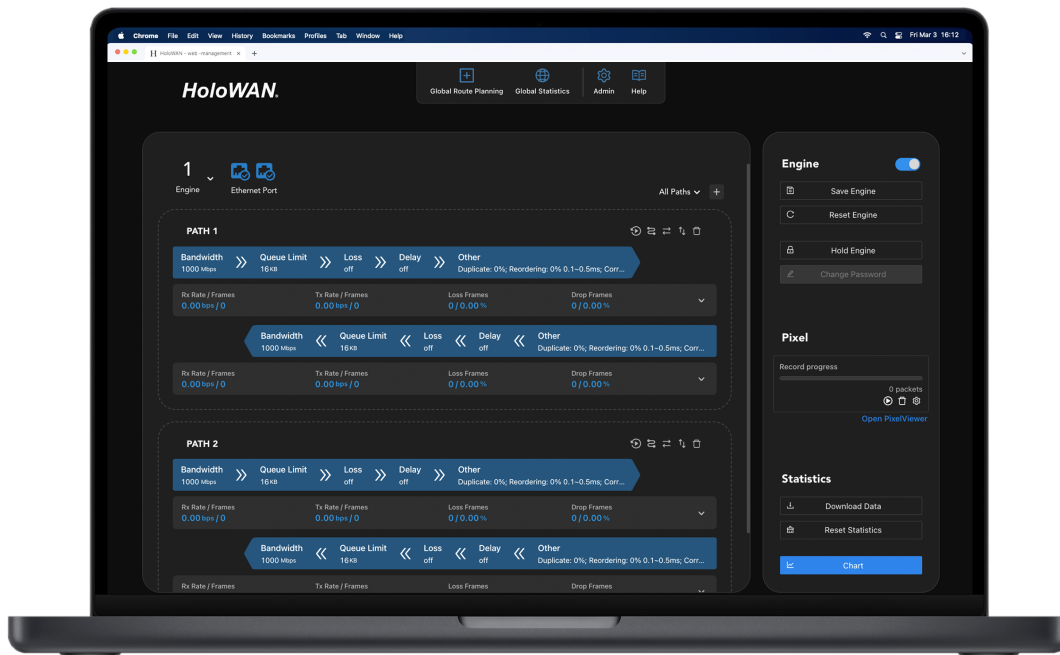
Chrome File Edit View History Bookmarks Profiles Tab Window Help

Fri Mar 3 16:12

HoloWAN - web -management

HoloWAN.

Global Route Planning Global Statistics Admin Help

1
Engine

Ethernet Port

All Paths +

PATH 1

Bandwidth 1000 Mbps
Queue Limit 16KB
Loss off
Delay off
Other Duplicate: 0%; Reordering: 0% 0.1~0.5ms; Corr...

Rx Rate / Frames 0.00 bps / 0
Tx Rate / Frames 0.00 bps / 0
Loss Frames 0 / 0.00 %
Drop Frames 0 / 0.00 %

Bandwidth 1000 Mbps
Queue Limit 16KB
Loss off
Delay off
Other Duplicate: 0%; Reordering: 0% 0.1~0.5ms; Corr...

Rx Rate / Frames 0.00 bps / 0
Tx Rate / Frames 0.00 bps / 0
Loss Frames 0 / 0.00 %
Drop Frames 0 / 0.00 %

PATH 2

Bandwidth 1000 Mbps
Queue Limit 16KB
Loss off
Delay off
Other Duplicate: 0%; Reordering: 0% 0.1~0.5ms; Corr...

Rx Rate / Frames 0.00 bps / 0
Tx Rate / Frames 0.00 bps / 0
Loss Frames 0 / 0.00 %
Drop Frames 0 / 0.00 %

Bandwidth 1000 Mbps
Queue Limit 16KB
Loss off
Delay off
Other Duplicate: 0%; Reordering: 0% 0.1~0.5ms; Corr...

Rx Rate / Frames
Tx Rate / Frames
Loss Frames
Drop Frames

Engine

Save Engine
Reset Engine
Hold Engine
Change Password

Pixel

Record progress
0 packets
Open PixelViewer

Statistics

Download Data
Reset Statistics
Chart